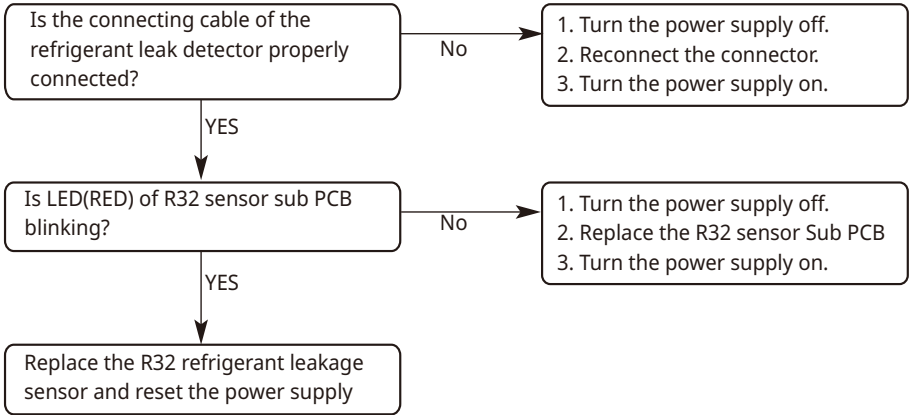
Is the connecting cable of the refrigerant leak detector properly connected?

No

1. Turn the power supply off.
2. Reconnect the connector.
3. Turn the power supply on.

YES

Is LED(RED) of R32 sensor sub PCB blinking?

No

1. Turn the power supply off.
2. Replace the R32 sensor Sub PCB
3. Turn the power supply on.

YES

Replace the R32 refrigerant leakage sensor and reset the power supply